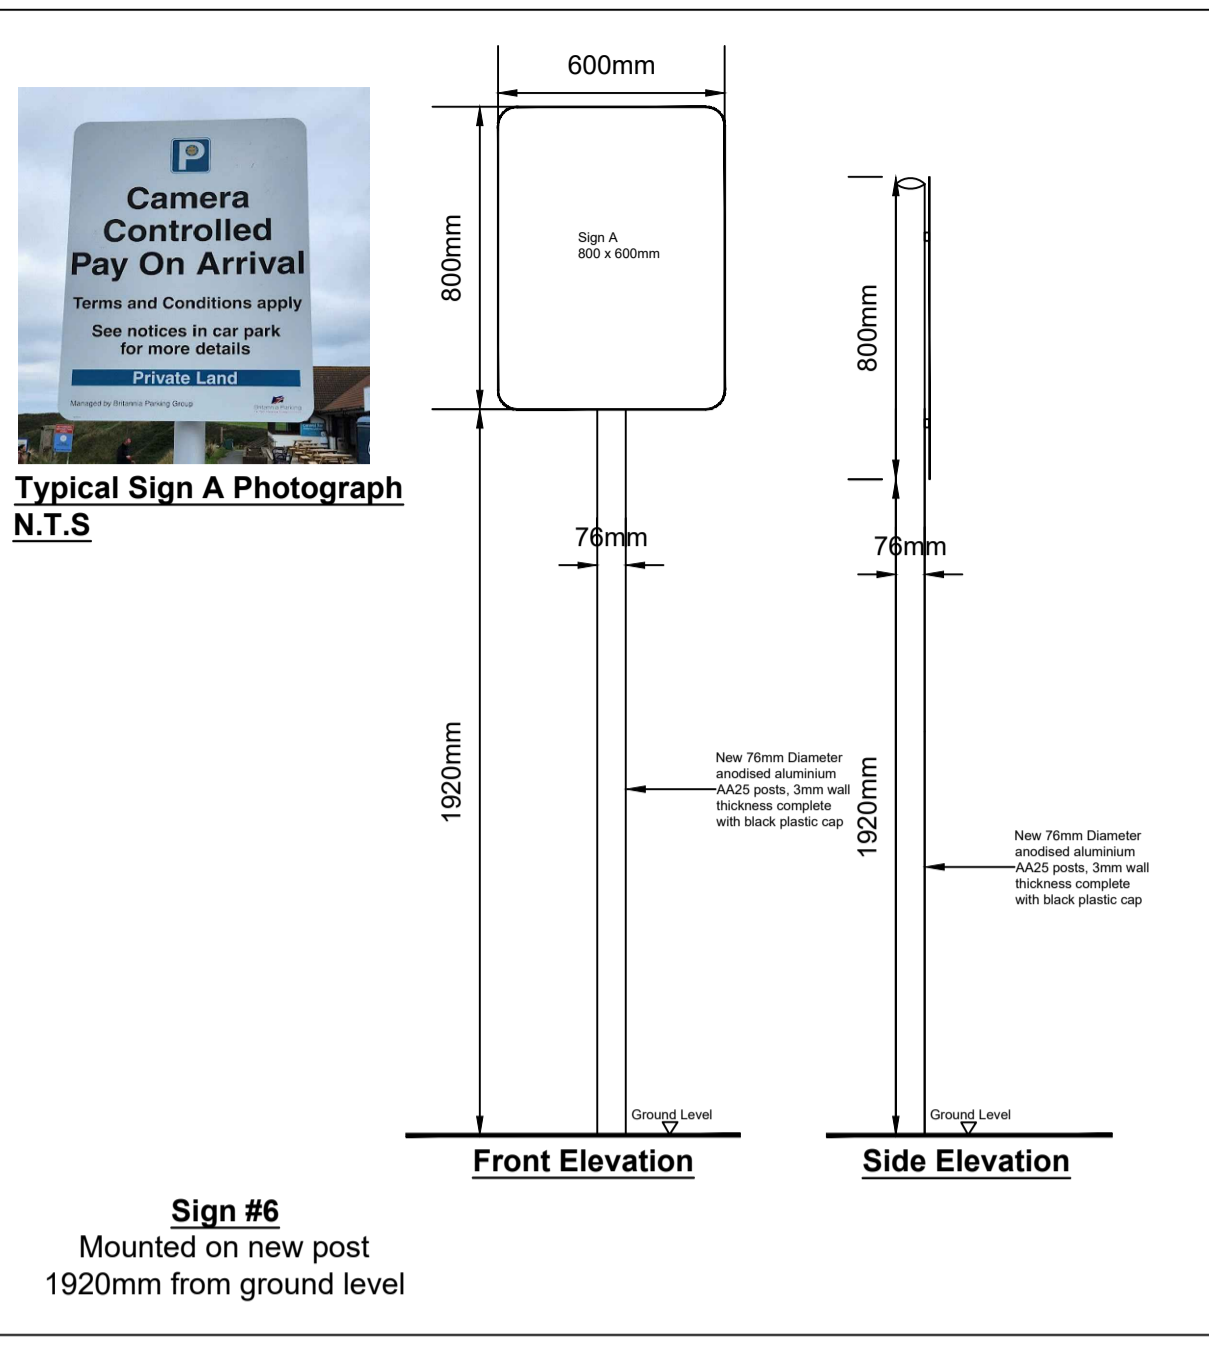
P

Camera Controlled Pay On Arrival

Terms and Conditions apply

See notices in car park for more details

Private Land

Managed by Britannia Parking Group

Britannia Parking

Typical Sign A Photograph
N.T.S

600mm

800mm

Sign A
800 x 600mm

76mm

1920mm

New 76mm Diameter anodised aluminium AA25 posts, 3mm wall thickness complete with black plastic cap

Ground Level

Front Elevation

800mm

76mm

1920mm

New 76mm Diameter anodised aluminium AA25 posts, 3mm wall thickness complete with black plastic cap

Ground Level

Side Elevation

Sign #6
Mounted on new post
1920mm from ground level